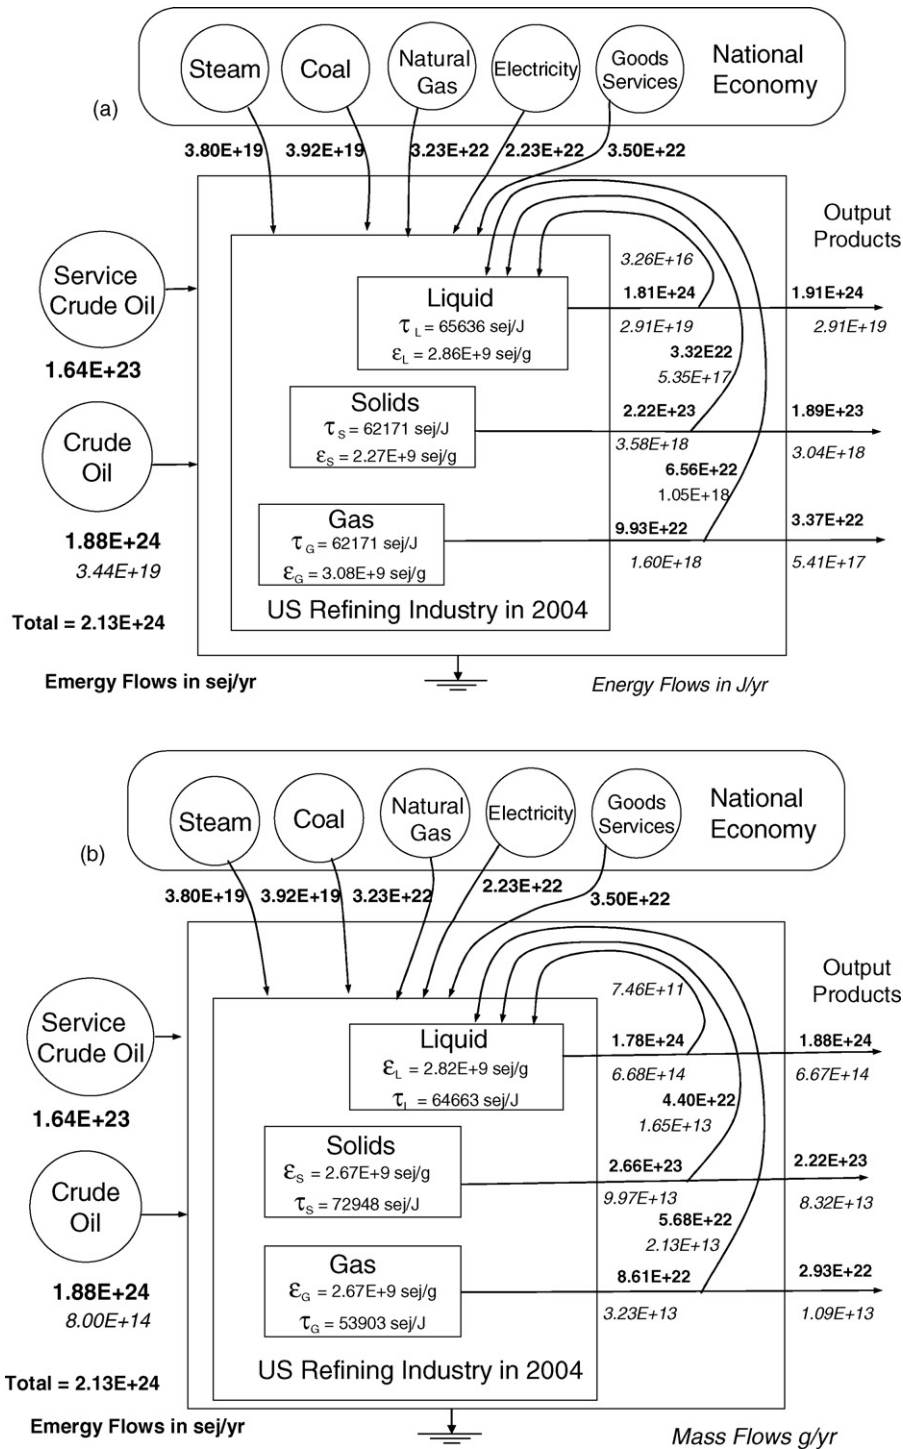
Steam Coal Natural Gas Electricity Goods Services National Economy

(a)

3.80E+19 3.92E+19 3.23E+22 2.23E+22 3.50E+22

Output Products

Service Crude Oil

1.64E+23

3.26E+16

Liquid
$\tau_L$ = 65636 sej/J
$\varepsilon_L$ = 2.86E+9 sej/g

1.81E+24
2.91E+19

1.91E+24
2.91E+19

3.32E22
5.35E+17

Solids
$\tau_S$ = 62171 sej/J
$\varepsilon_S$ = 2.27E+9 sej/g

2.22E+23
3.58E+18

1.89E+23
3.04E+18

6.56E+22
1.05E+18

Crude Oil

1.88E+24
3.44E+19

Gas
$\tau_G$ = 62171 sej/J
$\varepsilon_G$ = 3.08E+9 sej/g

9.93E+22
1.60E+18

3.37E+22
5.41E+17

US Refining Industry in 2004

Total = 2.13E+24

Emergy Flows in sej/yr

Energy Flows in J/yr

Steam Coal Natural Gas Electricity Goods Services National Economy

(b)

3.80E+19 3.92E+19 3.23E+22 2.23E+22 3.50E+22

Output Products

7.46E+11

Service Crude Oil

1.64E+23

Liquid
$\varepsilon_L$ = 2.82E+9 sej/g
$\tau_l$ = 64663 sej/J

1.78E+24
6.68E+14

1.88E+24
6.67E+14

4.40E+22
1.65E+13

Solids
$\varepsilon_S$ = 2.67E+9 sej/g
$\tau_S$ = 72948 sej/J

2.66E+23
9.97E+13

2.22E+23
8.32E+13

5.68E+22
2.13E+13

Crude Oil

1.88E+24
8.00E+14

Gas
$\varepsilon_G$ = 2.67E+9 sej/g
$\tau_G$ = 53903 sej/J

8.61E+22
3.23E+13

2.93E+22
1.09E+13

US Refining Industry in 2004

Total = 2.13E+24

Emergy Flows in sej/yr

Mass Flows g/yr